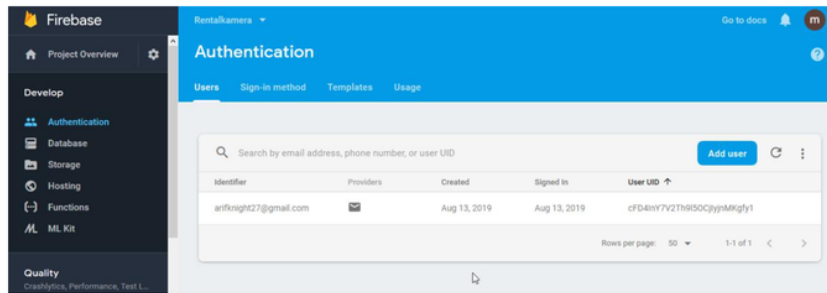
Firebase

Project Overview

Develop

Authentication

Database

Storage

Hosting

Functions

ML Kit

Quality

Crashlytics, Performance, Test L...

Rentalkamera

Go to docs

m

Authentication

Users Sign-in method Templates Usage

Search by email address, phone number, or user UID

Add user

| Identifier | Providers | Created | Signed In | User UID ↑ |
|---|---|---|---|---|
| arifknight27@gmail.com | | Aug 13, 2019 | Aug 13, 2019 | cFD4InY7V2Th9I50CjtyjnMKgfy1 |

Rows per page: 50 1-1 of 1